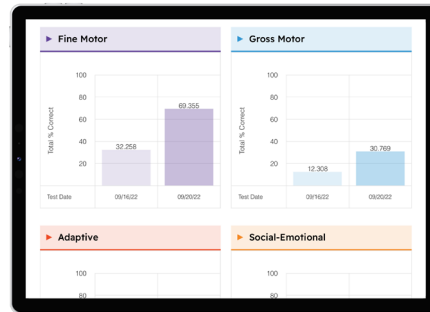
Fine Motor

100
80
60
40
20
Total % Correct
32.258
69.355
Test Date
09/16/22
09/20/22

Gross Motor

100
80
60
40
20
Total % Correct
12.308
30.769
Test Date
09/16/22
09/20/22

Adaptive

100
80

Social-Emotional

100
80